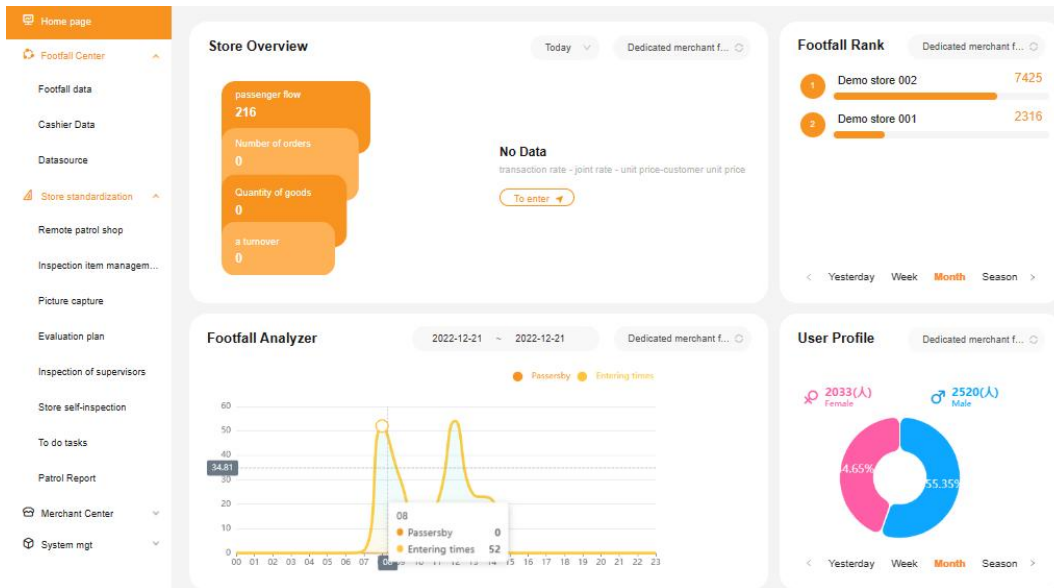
Home page
Footfall Center
Footfall data
Cashier Data
Datasource
Store standardization
Remote patrol shop
Inspection item managem...
Picture capture
Evaluation plan
Inspection of supervisors
Store self-inspection
To do tasks
Patrol Report
Merchant Center
System mgt

Store Overview
Today
Dedicated merchant f...
passenger flow
216
Number of orders
0
Quantity of goods
0
a turnover
0
No Data
transaction rate - joint rate - unit price-customer unit price
To enter

Footfall Rank
Dedicated merchant f...
1 Demo store 002 7425
2 Demo store 001 2316
< Yesterday Week Month Season >

Footfall Analyzer
2022-12-21 ~ 2022-12-21
Dedicated merchant f...
Passersby Entering times
60
50
40
34.81
30
20
10
0
00 01 02 03 04 05 06 07 08 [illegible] 13 14 15 16 17 18 19 20 21 22 23
08
Passersby 0
Entering times 52

User Profile
Dedicated merchant f...
2033(人)
Female
2520(人)
Male
44.65%
55.35%
< Yesterday Week Month Season >